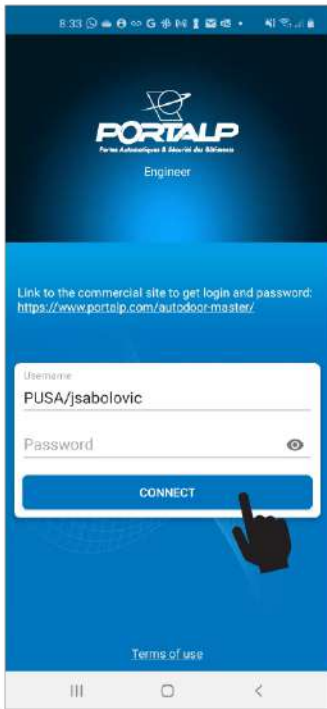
8:33

PORTALP
Portes Automatiques & Sécurité des Bâtiments

Engineer

Link to the commercial site to get login and password: https://www.portalp.com/autodoor-master/

Username
PUSA/jsabolovic

Password

CONNECT

Terms of use